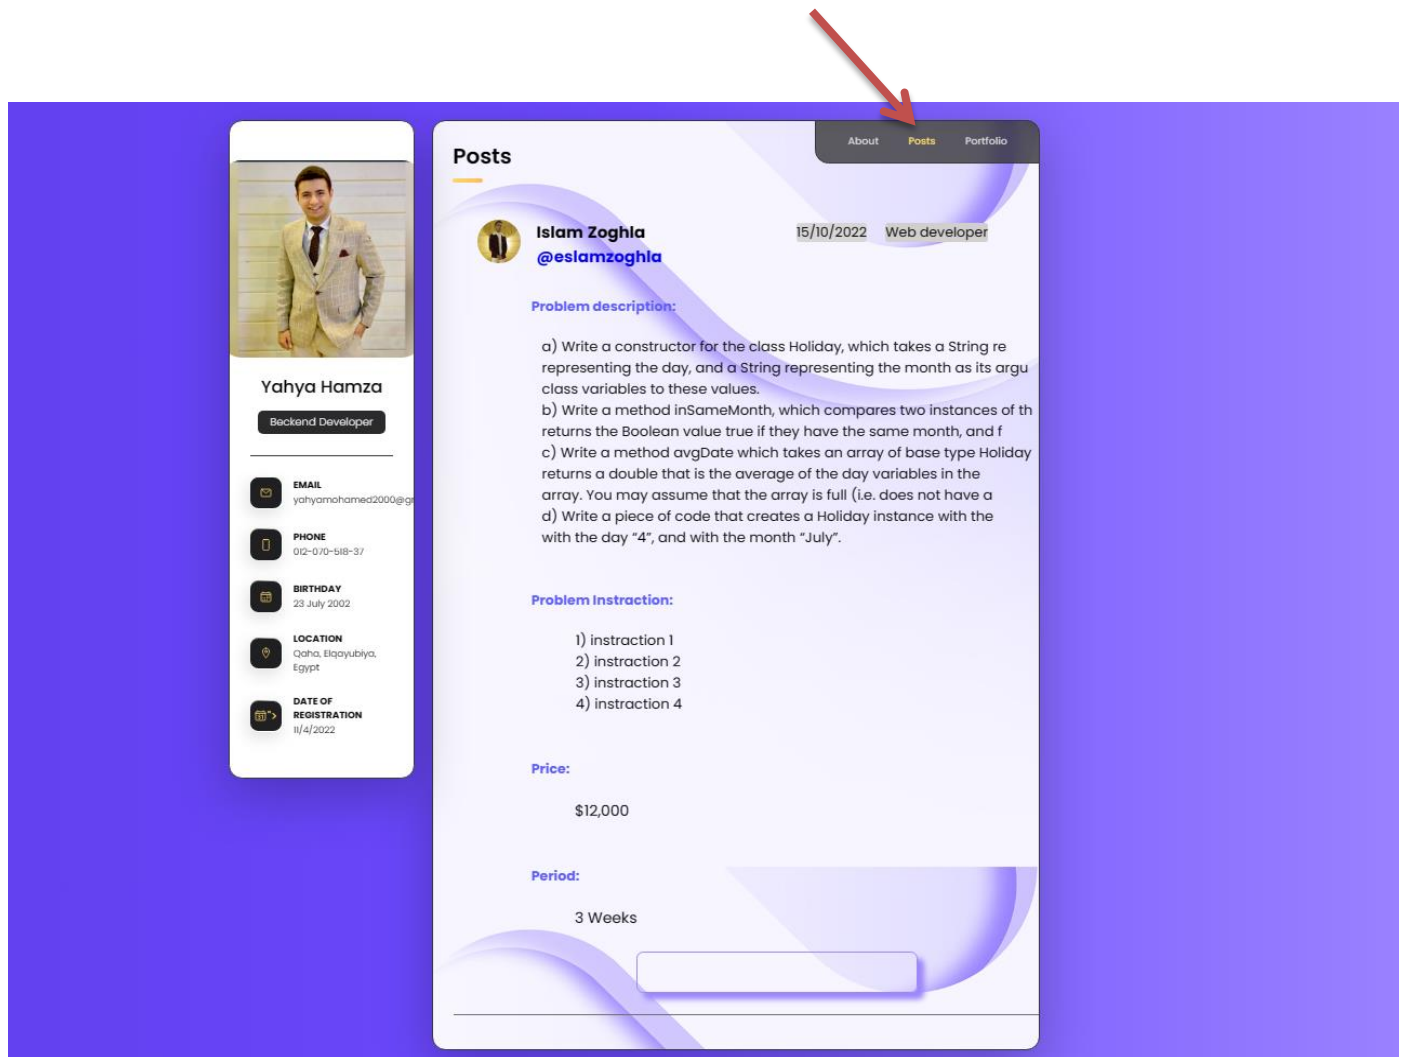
About Posts Portfolio

Posts

Yahya Hamza

Backend Developer

EMAIL
yahyamohamed2000@g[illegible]

PHONE
012-070-518-37

BIRTHDAY
23 July 2002

LOCATION
Qaha, Elqayubiya, Egypt

DATE OF REGISTRATION
11/4/2022

Islam Zoghla
@eslamzoghla

15/10/2022 Web developer

Problem description:

a) Write a constructor for the class Holiday, which takes a String re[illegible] representing the day, and a String representing the month as its argu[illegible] class variables to these values.
b) Write a method inSameMonth, which compares two instances of th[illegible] returns the Boolean value true if they have the same month, and f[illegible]
c) Write a method avgDate which takes an array of base type Holiday returns a double that is the average of the day variables in the array. You may assume that the array is full (i.e. does not have a
d) Write a piece of code that creates a Holiday instance with the with the day “4”, and with the month “July”.

Problem Instraction:

1) instraction 1
2) instraction 2
3) instraction 3
4) instraction 4

Price:

$12,000

Period:

3 Weeks